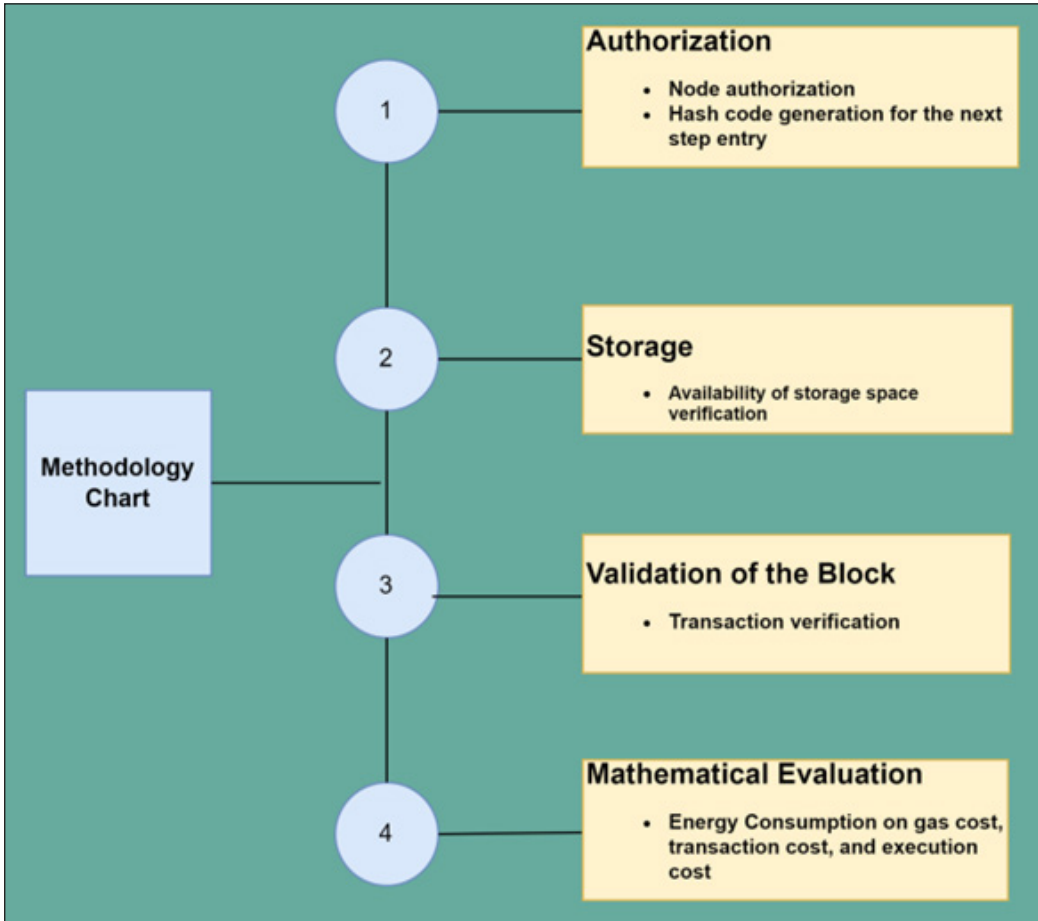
Methodology Chart

1

Authorization

- Node authorization
- Hash code generation for the next step entry

2

Storage

- Availability of storage space verification

3

Validation of the Block

- Transaction verification

4

Mathematical Evaluation

- Energy Consumption on gas cost, transaction cost, and execution cost